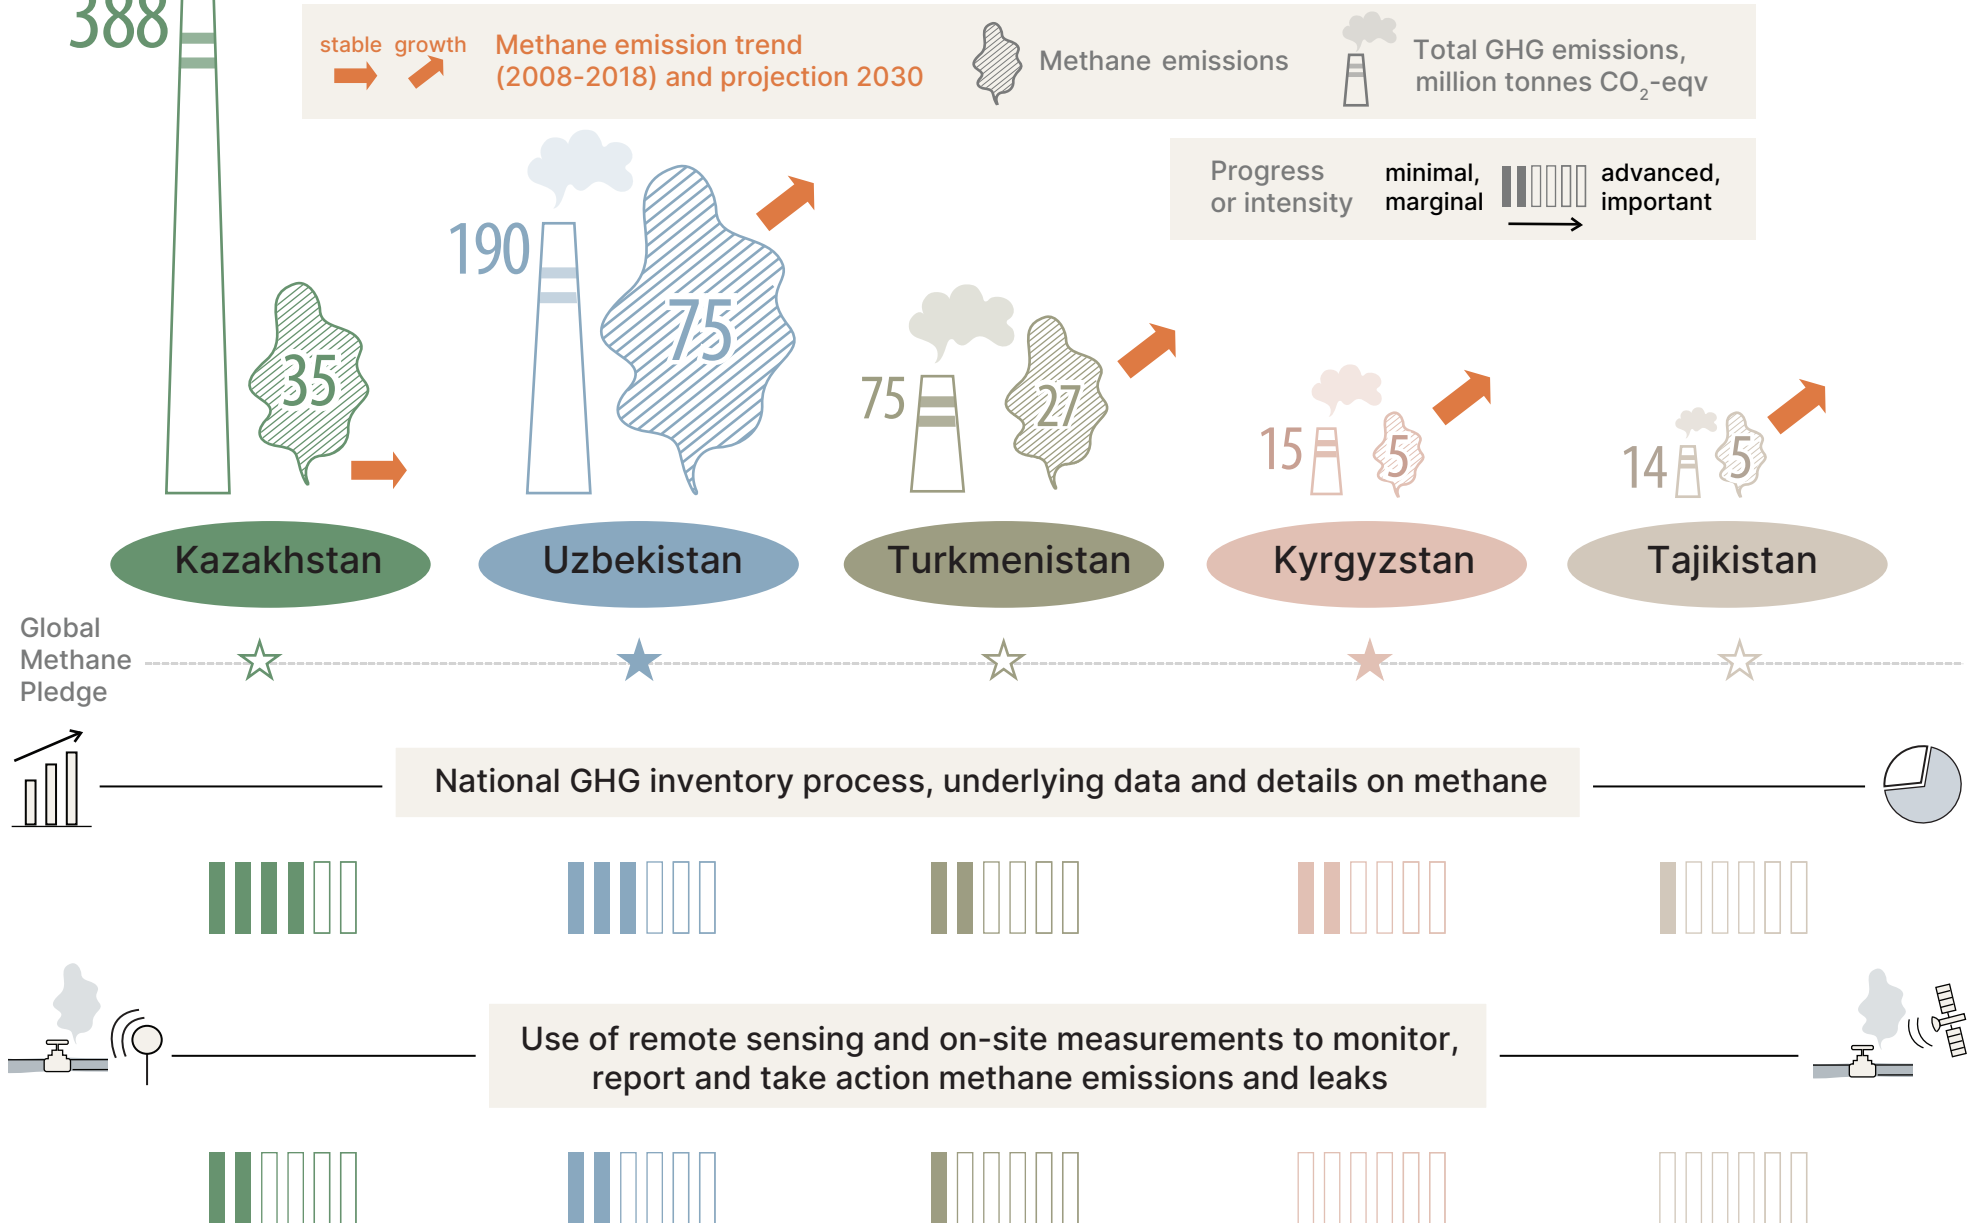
388

stable growth

Methane emission trend (2008-2018) and projection 2030

Methane emissions

Total GHG emissions, million tonnes $CO_2$-eqv

Progress or intensity

minimal, marginal

advanced, important

190

75

35

75

27

15

5

14

5

Kazakhstan

Uzbekistan

Turkmenistan

Kyrgyzstan

Tajikistan

Global Methane Pledge

National GHG inventory process, underlying data and details on methane

Use of remote sensing and on-site measurements to monitor, report and take action methane emissions and leaks